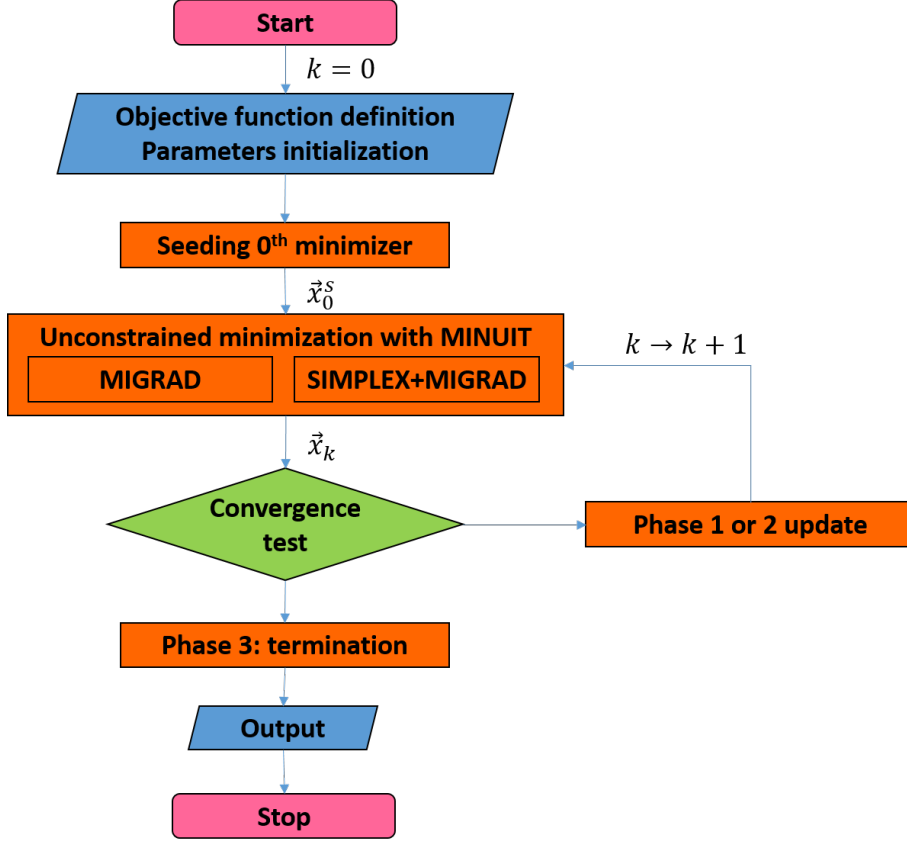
Start

$k = 0$

Objective function definition
Parameters initialization

Seeding 0$^{th}$ minimizer

$\vec{x}_0^s$

Unconstrained minimization with MINUIT

MIGRAD

SIMPLEX+MIGRAD

$k \to k + 1$

$\vec{x}_k$

Convergence test

Phase 1 or 2 update

Phase 3: termination

Output

Stop